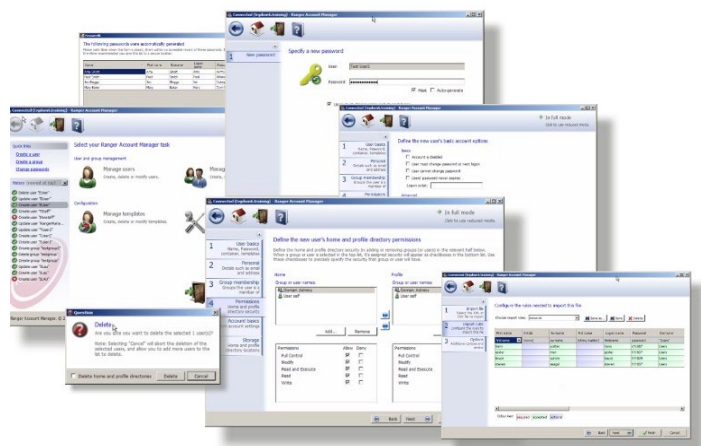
Passwords
The following passwords were automatically generated

Connected [Engbrand.training] - Ranger Account Manager
1 New password
Specify a new password
User: Test Users
Password:
Mask  Auto-generate

Connected [Engbrand.training] - Ranger Account Manager
Select your Ranger Account Manager task
Quick links
Create a user
Create a group
Change passwords
User and group management
Manage users
Create, delete or modify users.
Configuration
Manage templates
Create, delete or modify templates.
History
Delete user "Ester"
Update user "Ester"
Create user "Ester"
Delete user "Ploef"
Update user "Ploef"
Create user "Ploef"
Delete user "Mark"
Update user "Mark"
Create user "Mark"
Delete group "tempgroup"
Update group "tempgroup"
Create group "tempgroup"
Delete user "Arjan"
Update user "Arjan"
Create user "Arjan"
Ranger Account Manager

Connected [Engbrand.training] - Ranger Account Manager
In full mode
Click to use reduced mode
Define the new user's basic account options
Basic
Account is disabled
User must change password at next logon
User cannot change password
User's password never expires
Logon script
Advanced
1 User basics Name, password, container, templates
2 Personal Details such as email and address
3 Group membership Groups the user is a member of
4 Permissions

Connected [Engbrand.training] - Ranger Account Manager
In full mode
Click to use reduced mode
Define the new user's home and profile directory permissions
Define the home and profile directory security by adding or removing groups (or users) in the relevant list below. When a group or user is selected in the top list, its assigned security will appear as checkboxes in the bottom list. Use these checkboxes to precisely specify the security that group or user will have.
Home
Group or user names
Domain Admins
User self
Add...
Remove
Permissions
Allow
Deny
Full Control
Modify
Read and Execute
Read
Write
Profile
Group or user names
Domain Admins
User self
Permissions
Allow
Deny
Full Control
Modify
Read and Execute
Read
Write
1 User basics Name, password, container, templates
2 Personal Details such as email and address
3 Group membership Groups the user is a member of
4 Permissions Home and profile directory settings
Account basics Basic account settings
Storage Home and profile directory settings
Back
Next
Finish
Cancel

Question
Delete
Are you sure you want to delete the selected 1 user(s)?
Note: Selecting "Cancel" will abort the deletion of the selected users, and allow you to add more users to the list to delete.
Delete home and profile directory
Delete
Cancel

Connected [Engbrand.training] - Ranger Account Manager
Configure the rules needed to import this file
Choose import rules
Back
Next
Finish
Cancel